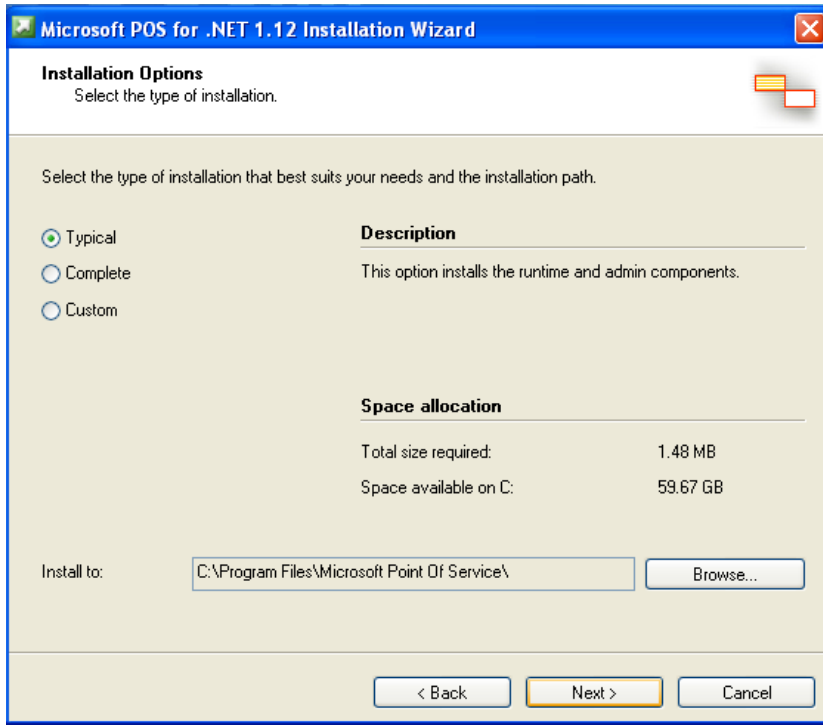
Microsoft POS for .NET 1.12 Installation Wizard

Installation Options
Select the type of installation.

Select the type of installation that best suits your needs and the installation path.

Typical
Complete
Custom

Description

This option installs the runtime and admin components.

Space allocation

Total size required: 1.48 MB
Space available on C: 59.67 GB

Install to: C:\Program Files\Microsoft Point Of Service\ Browse...

< Back Next > Cancel